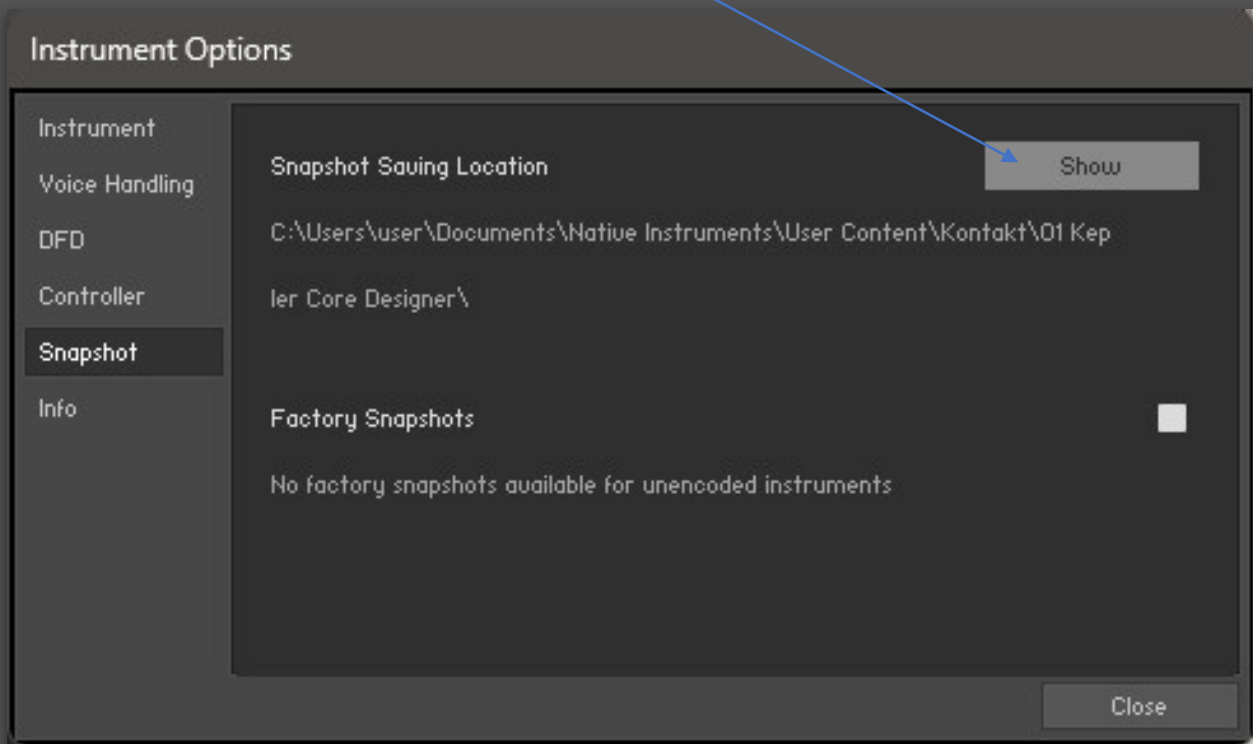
Instrument Options

Instrument
Voice Handling
DFD
Controller
Snapshot
Info

Snapshot Saving Location

Show

C:\Users\user\Documents\Native Instruments\User Content\Kontakt\01 Kep

ler Core Designer\

Factory Snapshots

No factory snapshots available for unencoded instruments

Close